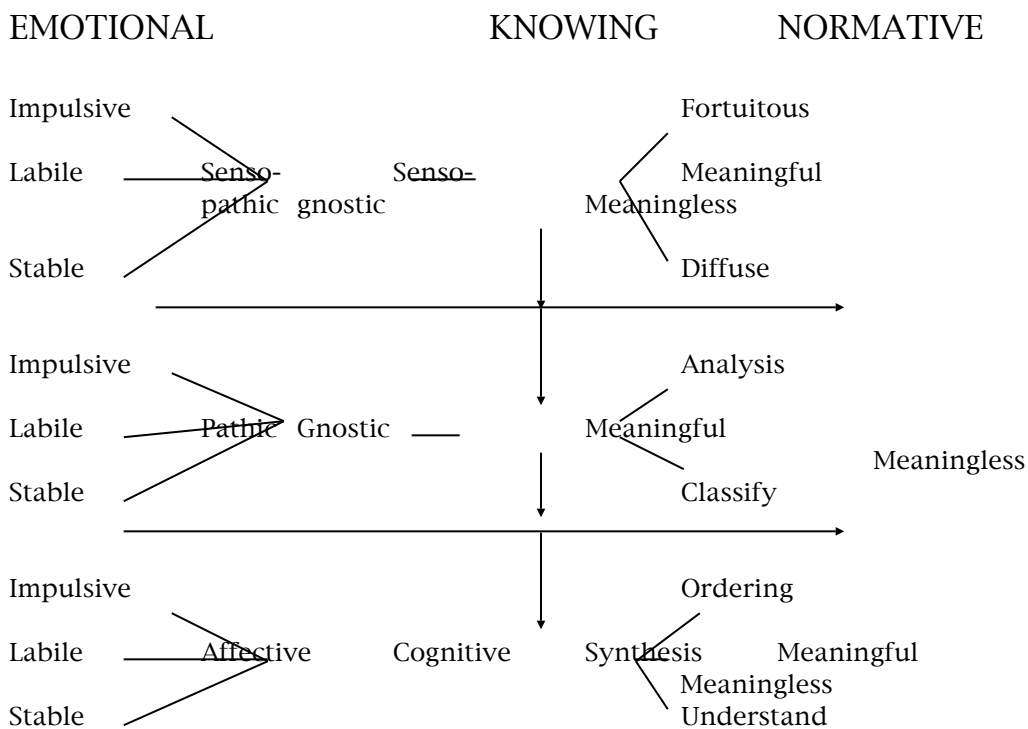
EMOTIONAL KNOWING NORMATIVE

Impulsive Fortuitous

Labile Senso-pathic Senso-gnostic Meaningful Meaningless

Stable Diffuse

Impulsive Analysis

Labile Pathic Gnostic Meaningful

Meaningless

Stable Classify

Impulsive Ordering

Labile Affective Cognitive Synthesis Meaningful Meaningless

Stable Understand